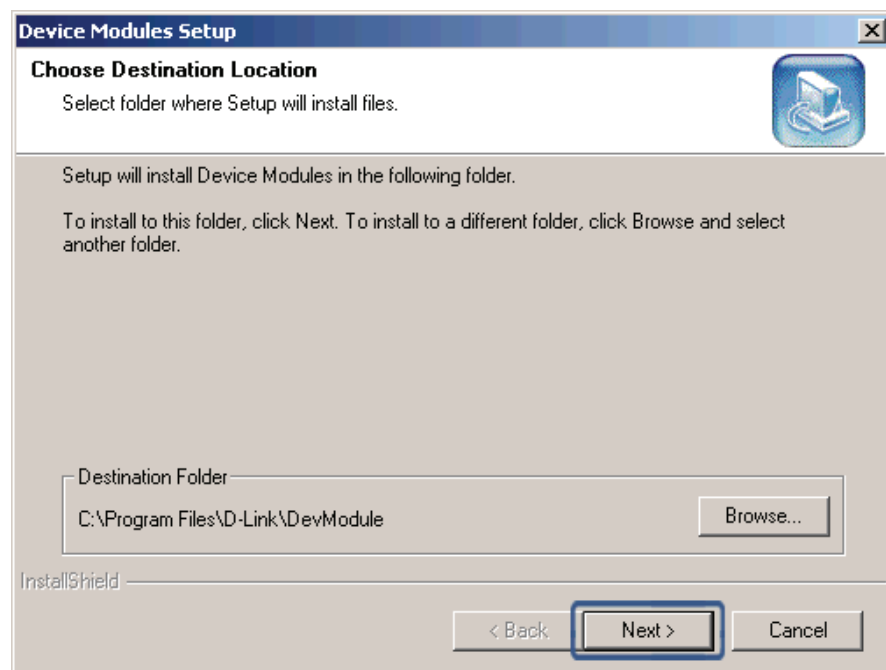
Device Modules Setup

Choose Destination Location

Select folder where Setup will install files.

Setup will install Device Modules in the following folder.

To install to this folder, click Next. To install to a different folder, click Browse and select another folder.

Destination Folder

C:\Program Files\D-Link\DevModule

Browse...

InstallShield

< Back

Next >

Cancel